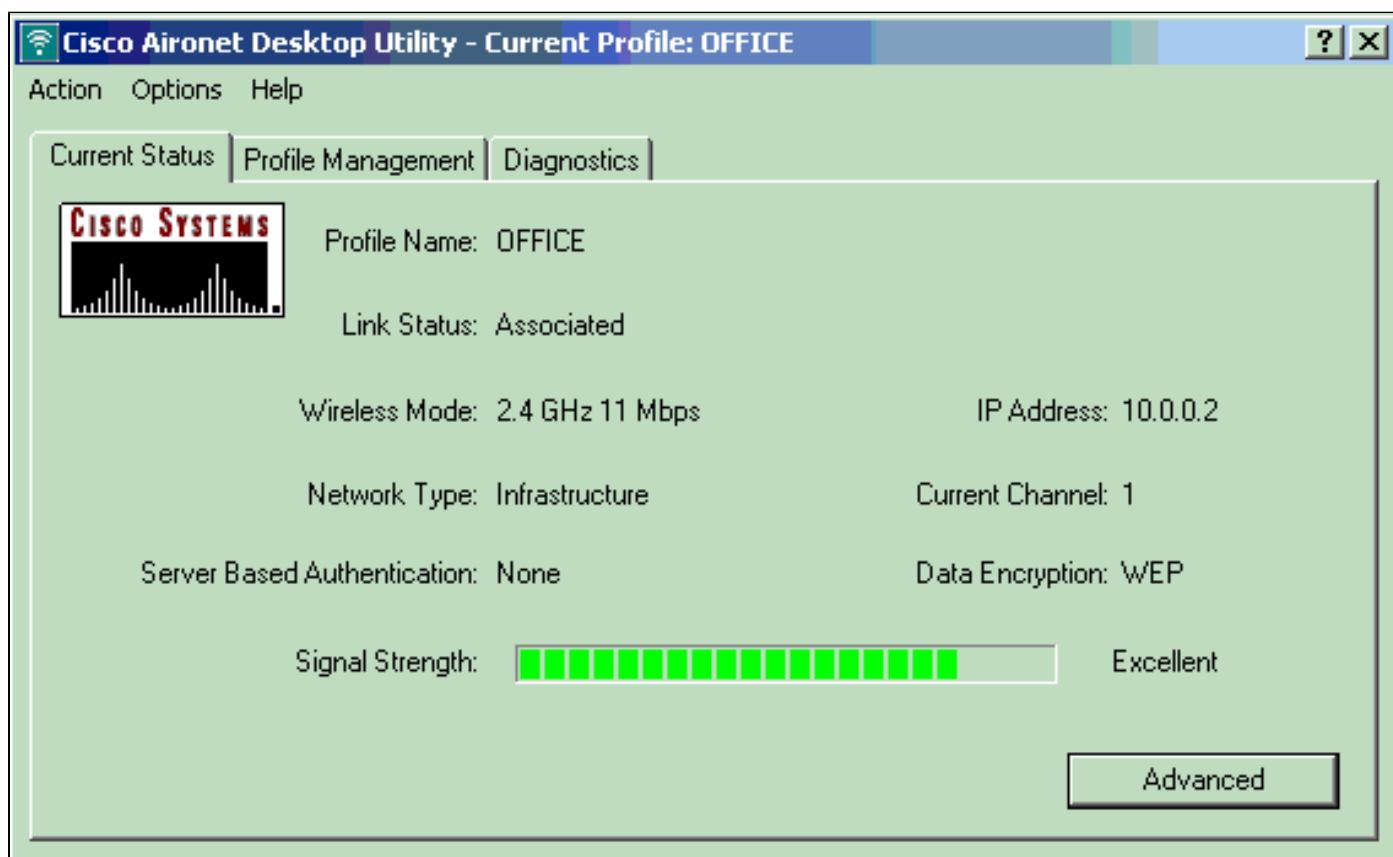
Cisco Aironet Desktop Utility - Current Profile: OFFICE

? X

Action Options Help

Current Status | Profile Management | Diagnostics

CISCO SYSTEMS

Profile Name: OFFICE

Link Status: Associated

Wireless Mode: 2.4 GHz 11 Mbps

IP Address: 10.0.0.2

Network Type: Infrastructure

Current Channel: 1

Server Based Authentication: None

Data Encryption: WEP

Signal Strength:

Excellent

Advanced